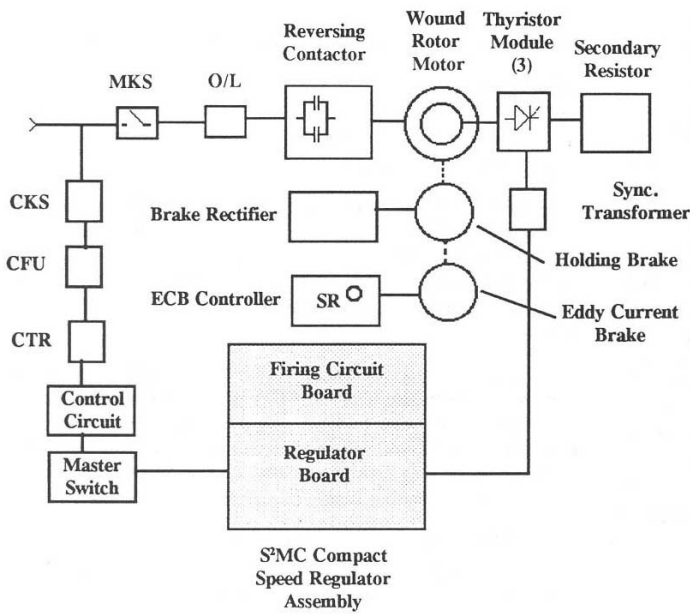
MKS

O/L

Reversing Contactor

Wound Rotor Motor

Thyristor Module (3)

Secondary Resistor

CKS

CFU

CTR

Brake Rectifier

Sync. Transformer

Holding Brake

ECB Controller

SR

Eddy Current Brake

Control Circuit

Master Switch

Firing Circuit Board

Regulator Board

S²MC Compact Speed Regulator Assembly